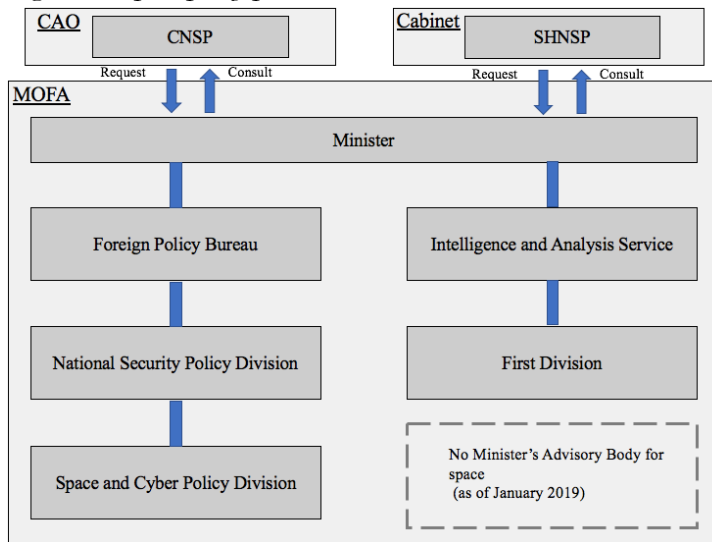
CAO

CNSP

Request Consult

Cabinet

SHNSP

Request Consult

MOFA

Minister

Foreign Policy Bureau

Intelligence and Analysis Service

National Security Policy Division

First Division

Space and Cyber Policy Division

No Minister's Advisory Body for space (as of January 2019)